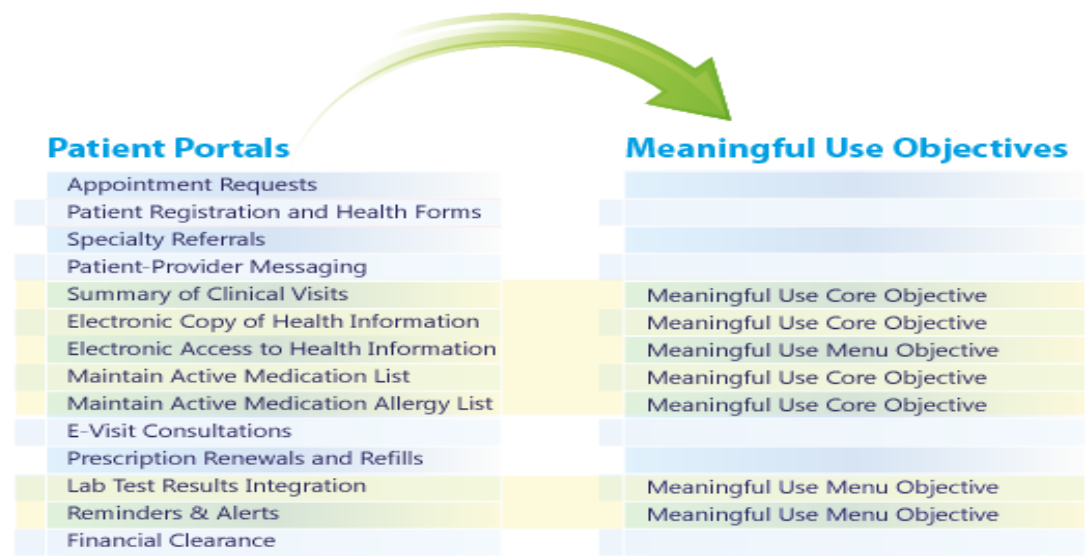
| Patient Portals | Meaningful Use Objectives |
|---|---|
| Appointment Requests | |
| Patient Registration and Health Forms | |
| Specialty Referrals | |
| Patient-Provider Messaging | |
| Summary of Clinical Visits | Meaningful Use Core Objective |
| Electronic Copy of Health Information | Meaningful Use Core Objective |
| Electronic Access to Health Information | Meaningful Use Menu Objective |
| Maintain Active Medication List | Meaningful Use Core Objective |
| Maintain Active Medication Allergy List | Meaningful Use Core Objective |
| E-Visit Consultations | |
| Prescription Renewals and Refills | |
| Lab Test Results Integration | Meaningful Use Menu Objective |
| Reminders & Alerts | Meaningful Use Menu Objective |
| Financial Clearance | |